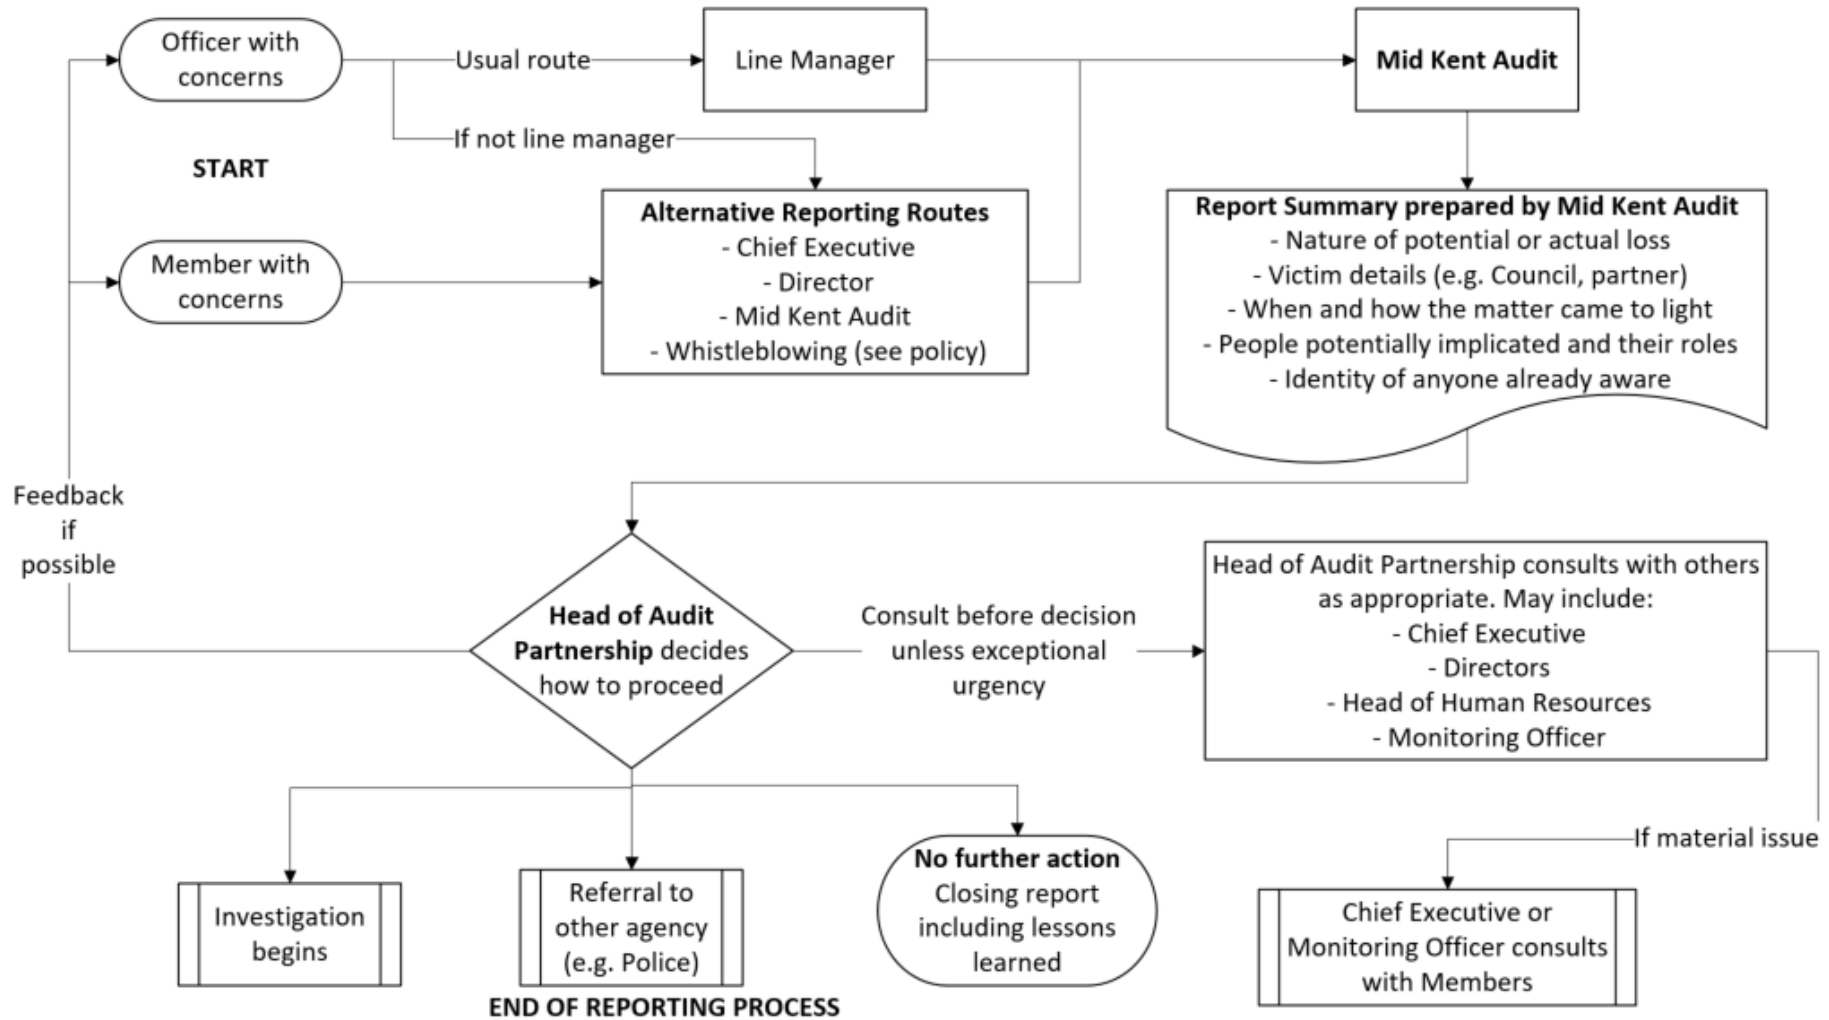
Officer with concerns

Usual route

Line Manager

Mid Kent Audit

If not line manager

START

Alternative Reporting Routes
- Chief Executive
- Director
- Mid Kent Audit
- Whistleblowing (see policy)

Member with concerns

Report Summary prepared by Mid Kent Audit
- Nature of potential or actual loss
- Victim details (e.g. Council, partner)
- When and how the matter came to light
- People potentially implicated and their roles
- Identity of anyone already aware

Feedback if possible

Head of Audit Partnership decides how to proceed

Consult before decision unless exceptional urgency

Head of Audit Partnership consults with others as appropriate. May include:
- Chief Executive
- Directors
- Head of Human Resources
- Monitoring Officer

If material issue

Investigation begins

Referral to other agency (e.g. Police)

No further action
Closing report including lessons learned

Chief Executive or Monitoring Officer consults with Members

END OF REPORTING PROCESS